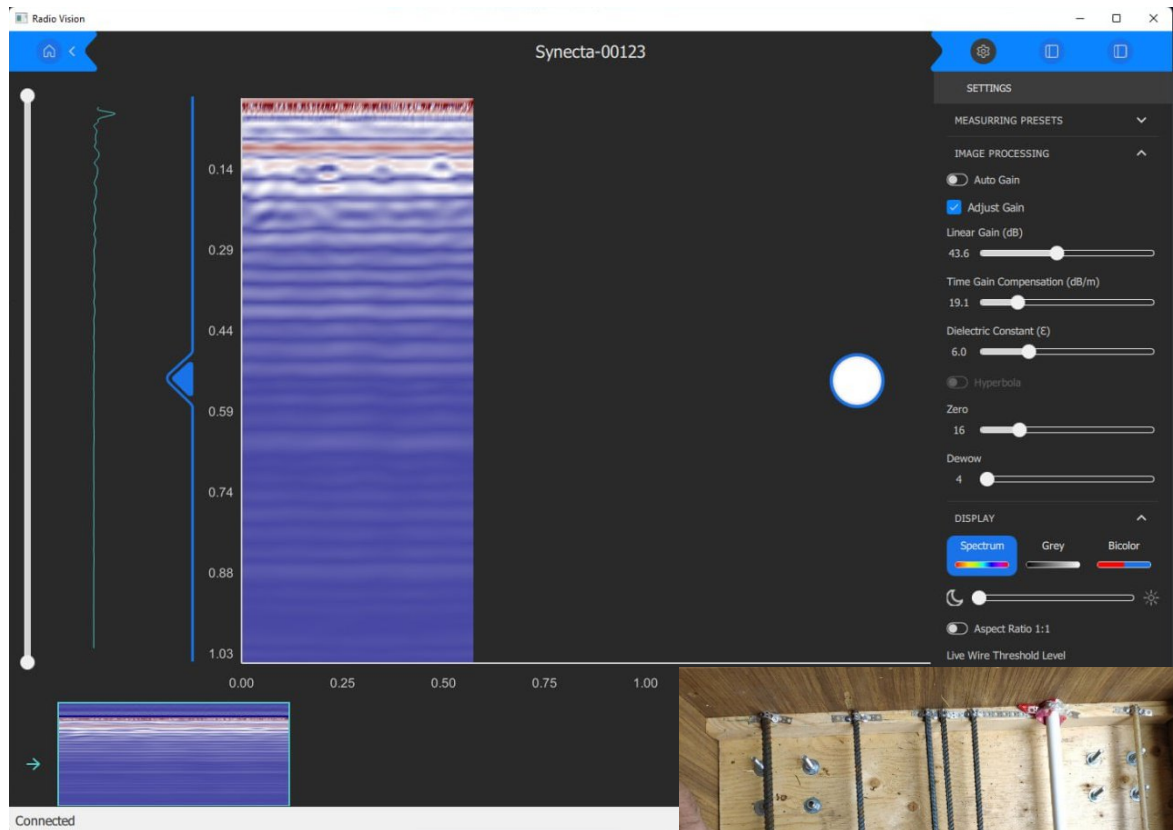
Radio Vision

Synecta-00123

SETTINGS

MEASURRING PRESETS

IMAGE PROCESSING

Auto Gain

Adjust Gain

Linear Gain (dB)

43.6

Time Gain Compensation (dB/m)

19.1

Dielectric Constant (Ɛ)

6.0

Hyperbola

Zero

16

Dewow

4

DISPLAY

Spectrum

Grey

Bicolor

Aspect Ratio 1:1

Live Wire Threshold Level

0.14

0.29

0.44

0.59

0.74

0.88

1.03

0.00

0.25

0.50

0.75

1.00

Connected